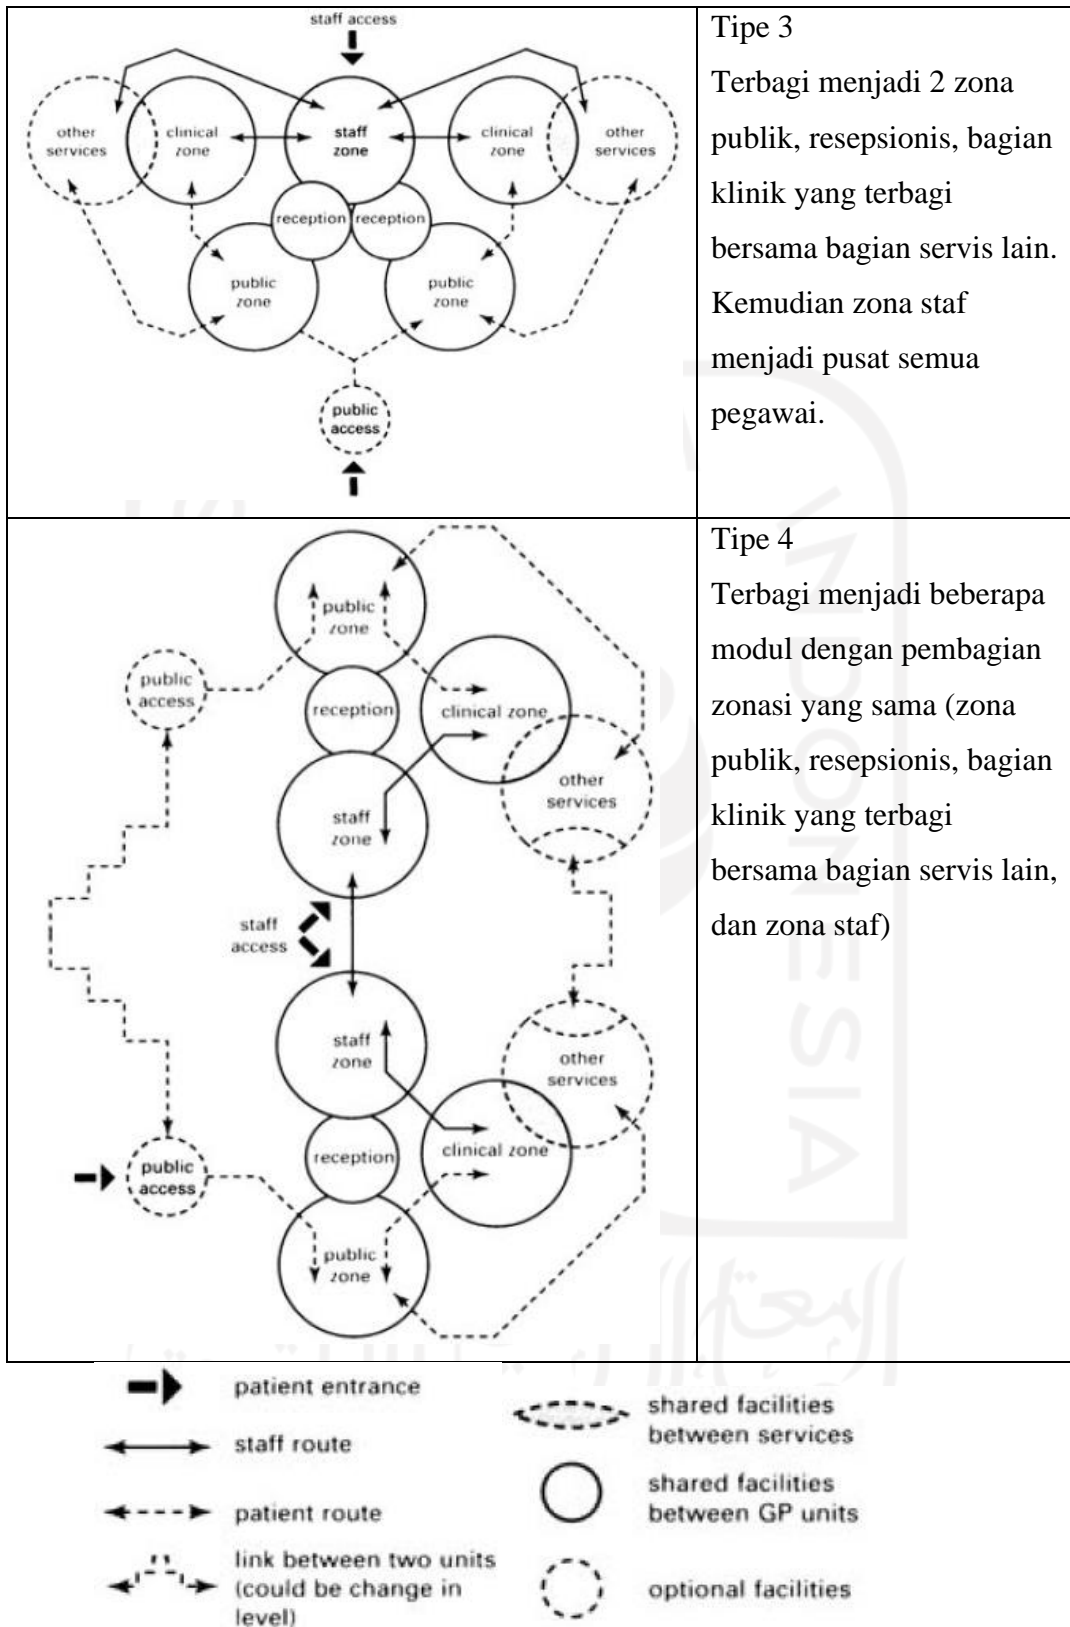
| staff access<br>other services · clinical zone · staff zone · clinical zone · other services<br>reception · reception<br>public zone · public zone<br>public access | Tipe 3<br>Terbagi menjadi 2 zona publik, resepsionis, bagian klinik yang terbagi bersama bagian servis lain. Kemudian zona staf menjadi pusat semua pegawai. |
|---|---|
| public zone<br>public access · reception · clinical zone<br>other services<br>staff zone<br>staff access<br>staff zone<br>other services<br>public access · reception · clinical zone<br>public zone | Tipe 4<br>Terbagi menjadi beberapa modul dengan pembagian zonasi yang sama (zona publik, resepsionis, bagian klinik yang terbagi bersama bagian servis lain, dan zona staf) |

patient entrance
staff route
patient route
link between two units (could be change in level)
shared facilities between services
shared facilities between GP units
optional facilities